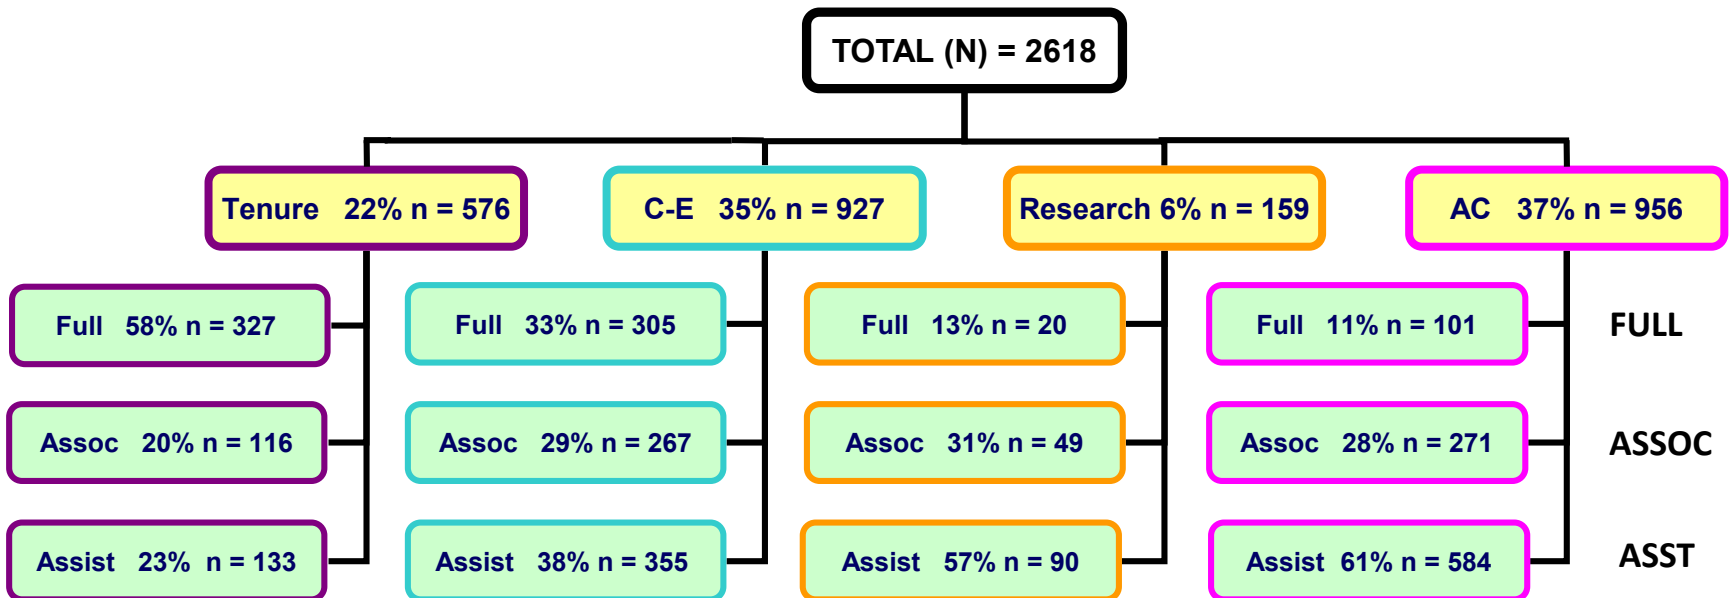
TOTAL (N) = 2618

Tenure 22% n = 576

C-E 35% n = 927

Research 6% n = 159

AC 37% n = 956

Full 58% n = 327

Assoc 20% n = 116

Assist 23% n = 133

Full 33% n = 305

Assoc 29% n = 267

Assist 38% n = 355

Full 13% n = 20

Assoc 31% n = 49

Assist 57% n = 90

Full 11% n = 101

Assoc 28% n = 271

Assist 61% n = 584

FULL

ASSOC

ASST